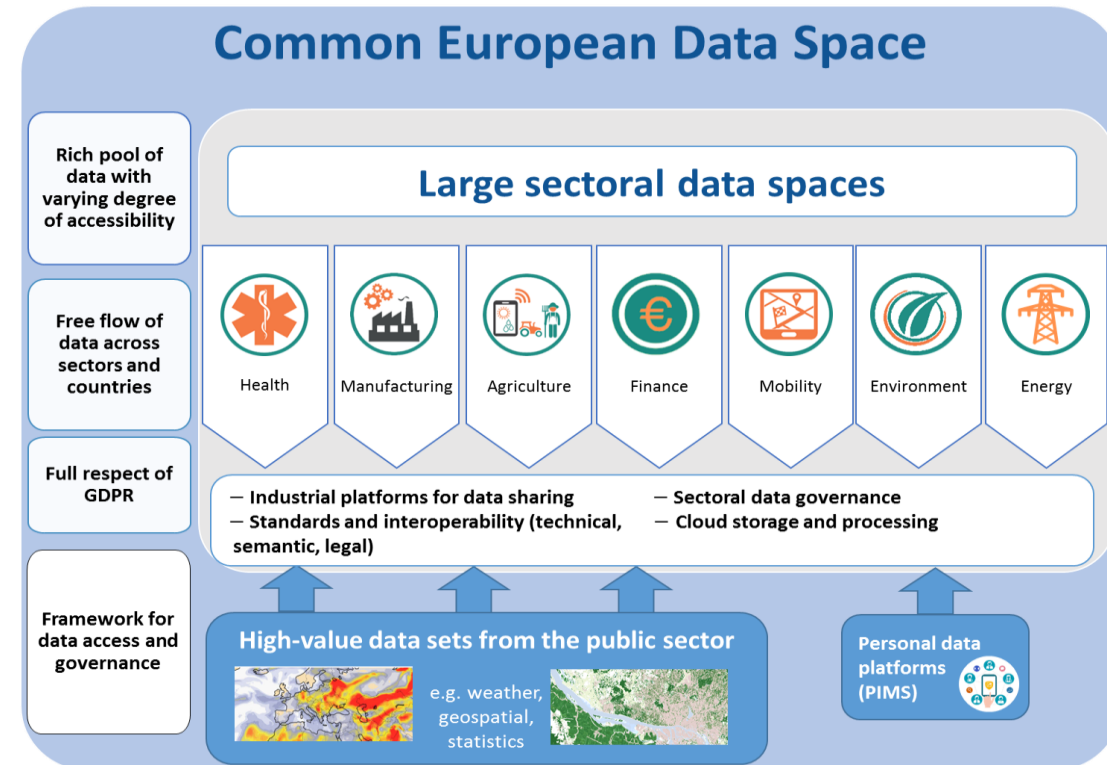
Common European Data Space

Rich pool of data with varying degree of accessibility

Free flow of data across sectors and countries

Full respect of GDPR

Framework for data access and governance

Large sectoral data spaces

Health

Manufacturing

Agriculture

Finance

Mobility

Environment

Energy

– Industrial platforms for data sharing
– Standards and interoperability (technical, semantic, legal)

– Sectoral data governance
– Cloud storage and processing

High-value data sets from the public sector

e.g. weather, geospatial, statistics

Personal data platforms (PIMS)